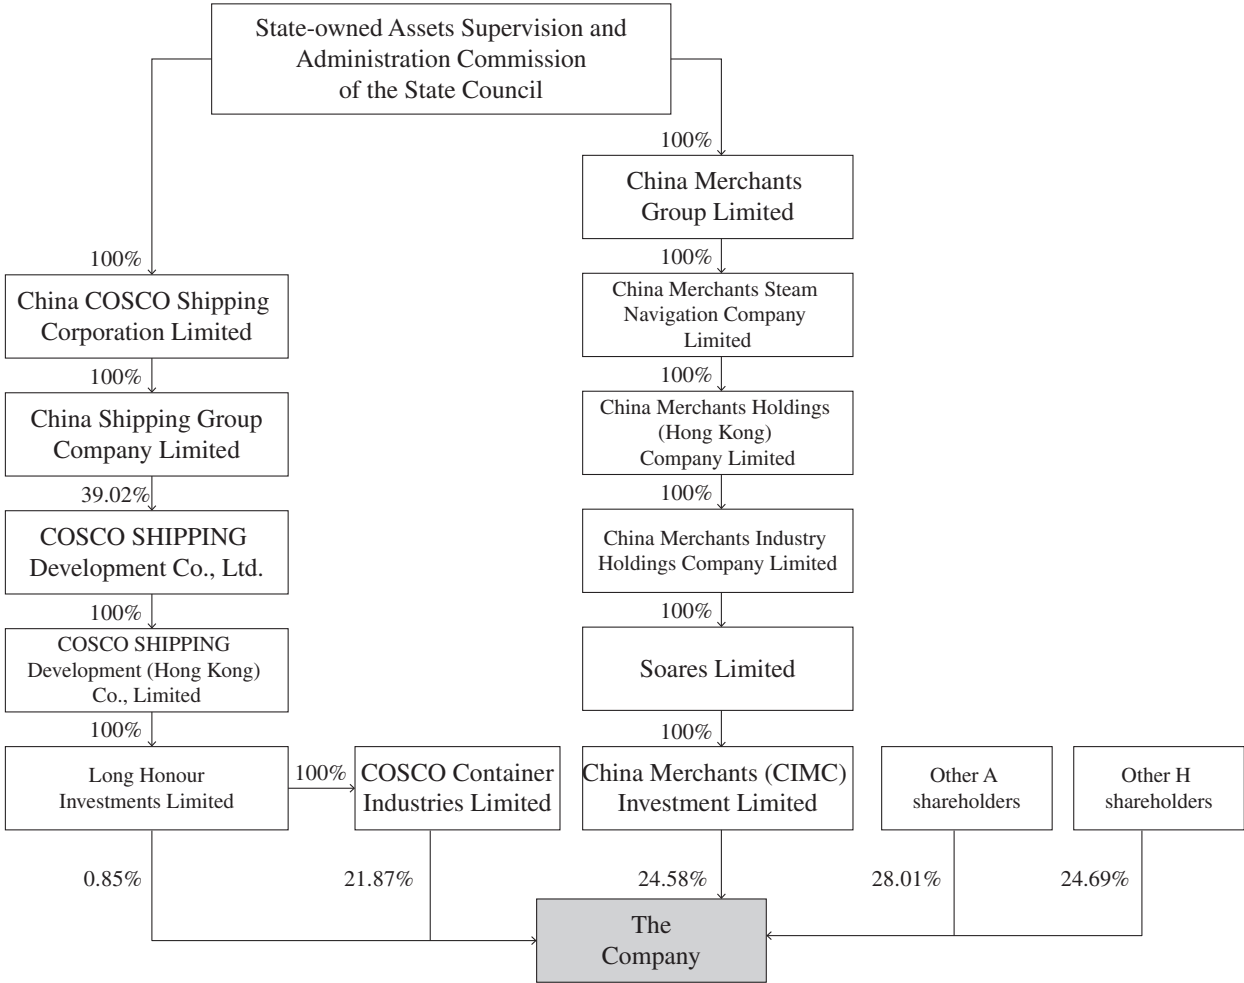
State-owned Assets Supervision and Administration Commission of the State Council

100%

China Merchants Group Limited

100%

China Merchants Steam Navigation Company Limited

100%

China Merchants Holdings (Hong Kong) Company Limited

100%

China Merchants Industry Holdings Company Limited

100%

Soares Limited

100%

China Merchants (CIMC) Investment Limited

100%

China COSCO Shipping Corporation Limited

100%

China Shipping Group Company Limited

39.02%

COSCO SHIPPING Development Co., Ltd.

100%

COSCO SHIPPING Development (Hong Kong) Co., Limited

100%

Long Honour Investments Limited

100%

COSCO Container Industries Limited

Other A shareholders

Other H shareholders

0.85%

21.87%

24.58%

28.01%

24.69%

The Company